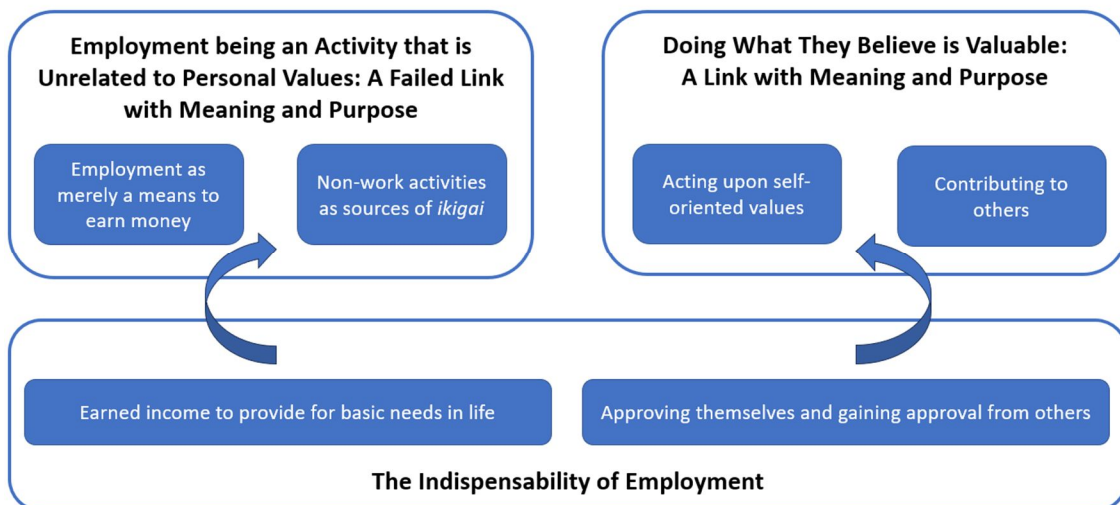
Employment being an Activity that is Unrelated to Personal Values: A Failed Link with Meaning and Purpose

Employment as merely a means to earn money

Non-work activities as sources of *ikigai*

Doing What They Believe is Valuable: A Link with Meaning and Purpose

Acting upon self-oriented values

Contributing to others

Earned income to provide for basic needs in life

Approving themselves and gaining approval from others

The Indispensability of Employment